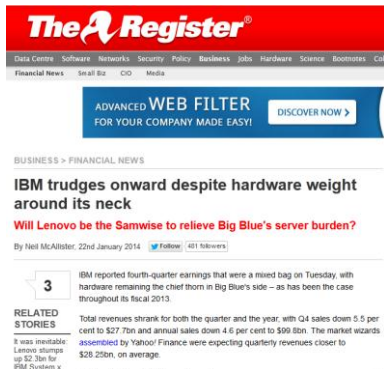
The Register®

Data Centre Software Networks Security Policy Business Jobs Hardware Science Bootnotes Co

Financial News Small Biz CIO Media

ADVANCED WEB FILTER FOR YOUR COMPANY MADE EASY! DISCOVER NOW >

BUSINESS > FINANCIAL NEWS

IBM trudges onward despite hardware weight around its neck

Will Lenovo be the Samwise to relieve Big Blue's server burden?

By Neil McAllister, 22nd January 2014 Follow 481 followers

3

IBM reported fourth-quarter earnings that were a mixed bag on Tuesday, with hardware remaining the chief thorn in Big Blue's side – as has been the case throughout its fiscal 2013.

RELATED STORIES

It was inevitable: Lenovo stumps up $2.3bn for IBM System x

Total revenues shrank for both the quarter and the year, with Q4 sales down 5.5 per cent to $27.7bn and annual sales down 4.6 per cent to $99.8bn. The market wizards assembled by Yahoo! Finance were expecting quarterly revenues closer to $28.25bn, on average.